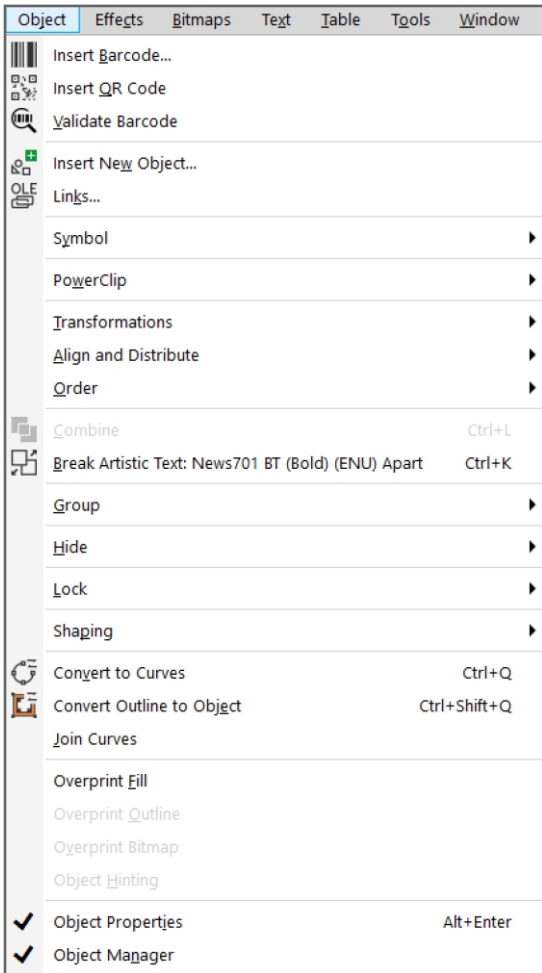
Object Effects Bitmaps Text Table Tools Window

Insert Barcode...
Insert QR Code
Validate Barcode

Insert New Object...
OLE
Links...

Symbol

PowerClip

Transformations
Align and Distribute
Order

Combine Ctrl+L
Break Artistic Text: News701 BT (Bold) (ENU) Apart Ctrl+K

Group

Hide

Lock

Shaping

Convert to Curves Ctrl+Q
Convert Outline to Object Ctrl+Shift+Q
Join Curves

Overprint Fill
Overprint Outline
Overprint Bitmap
Object Hinting

✔ Object Properties Alt+Enter
✔ Object Manager